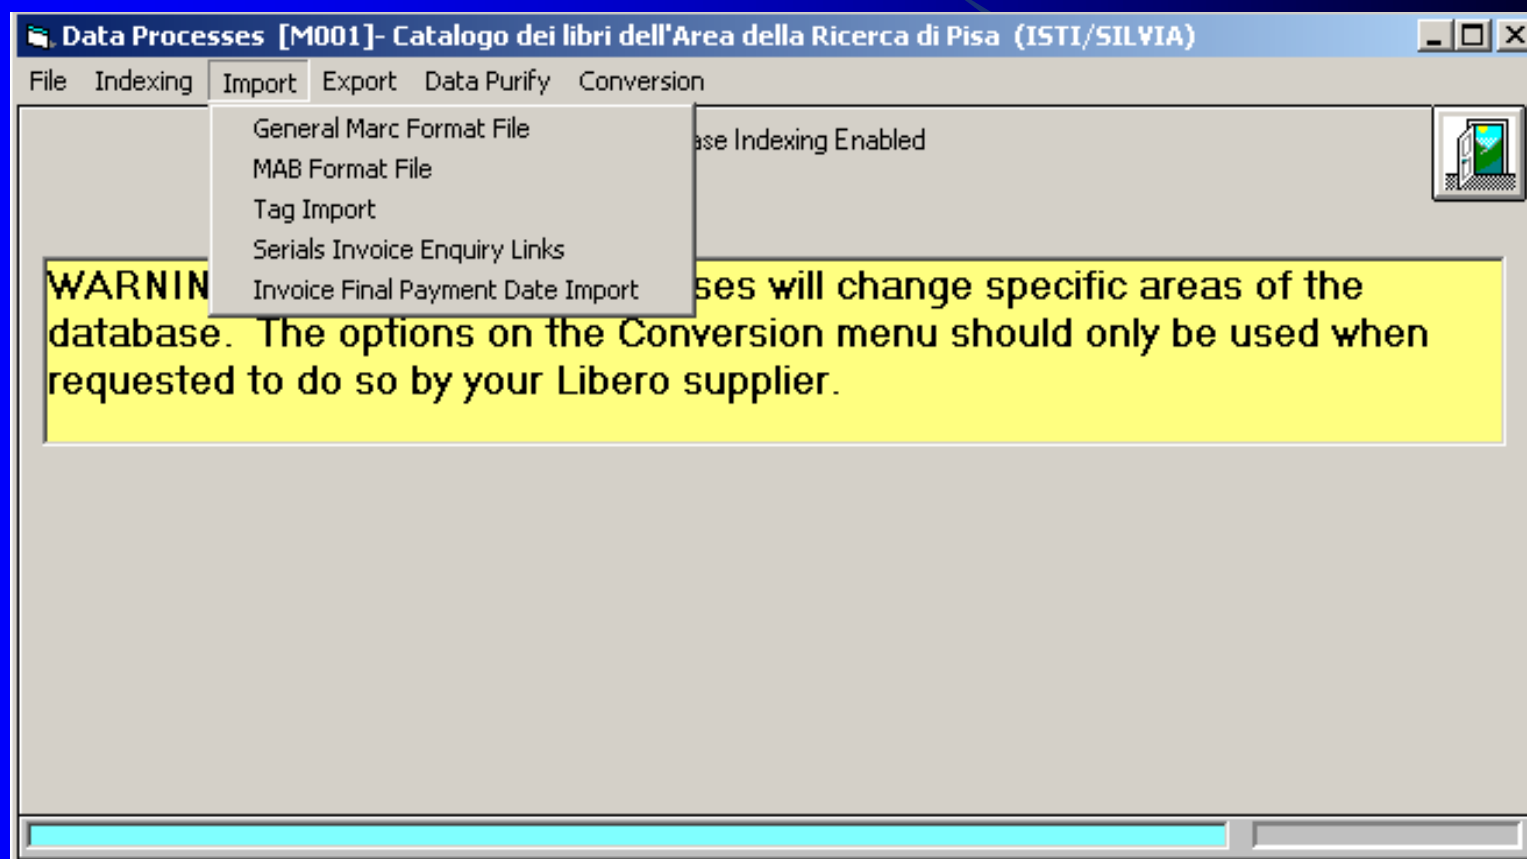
Data Processes [M001]- Catalogo dei libri dell'Area della Ricerca di Pisa (ISTI/SILVIA)

File Indexing Import Export Data Purify Conversion

General Marc Format File
MAB Format File
Tag Import
Serials Invoice Enquiry Links
Invoice Final Payment Date Import

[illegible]ase Indexing Enabled

WARNIN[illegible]ses will change specific areas of the database. The options on the Conversion menu should only be used when requested to do so by your Libero supplier.